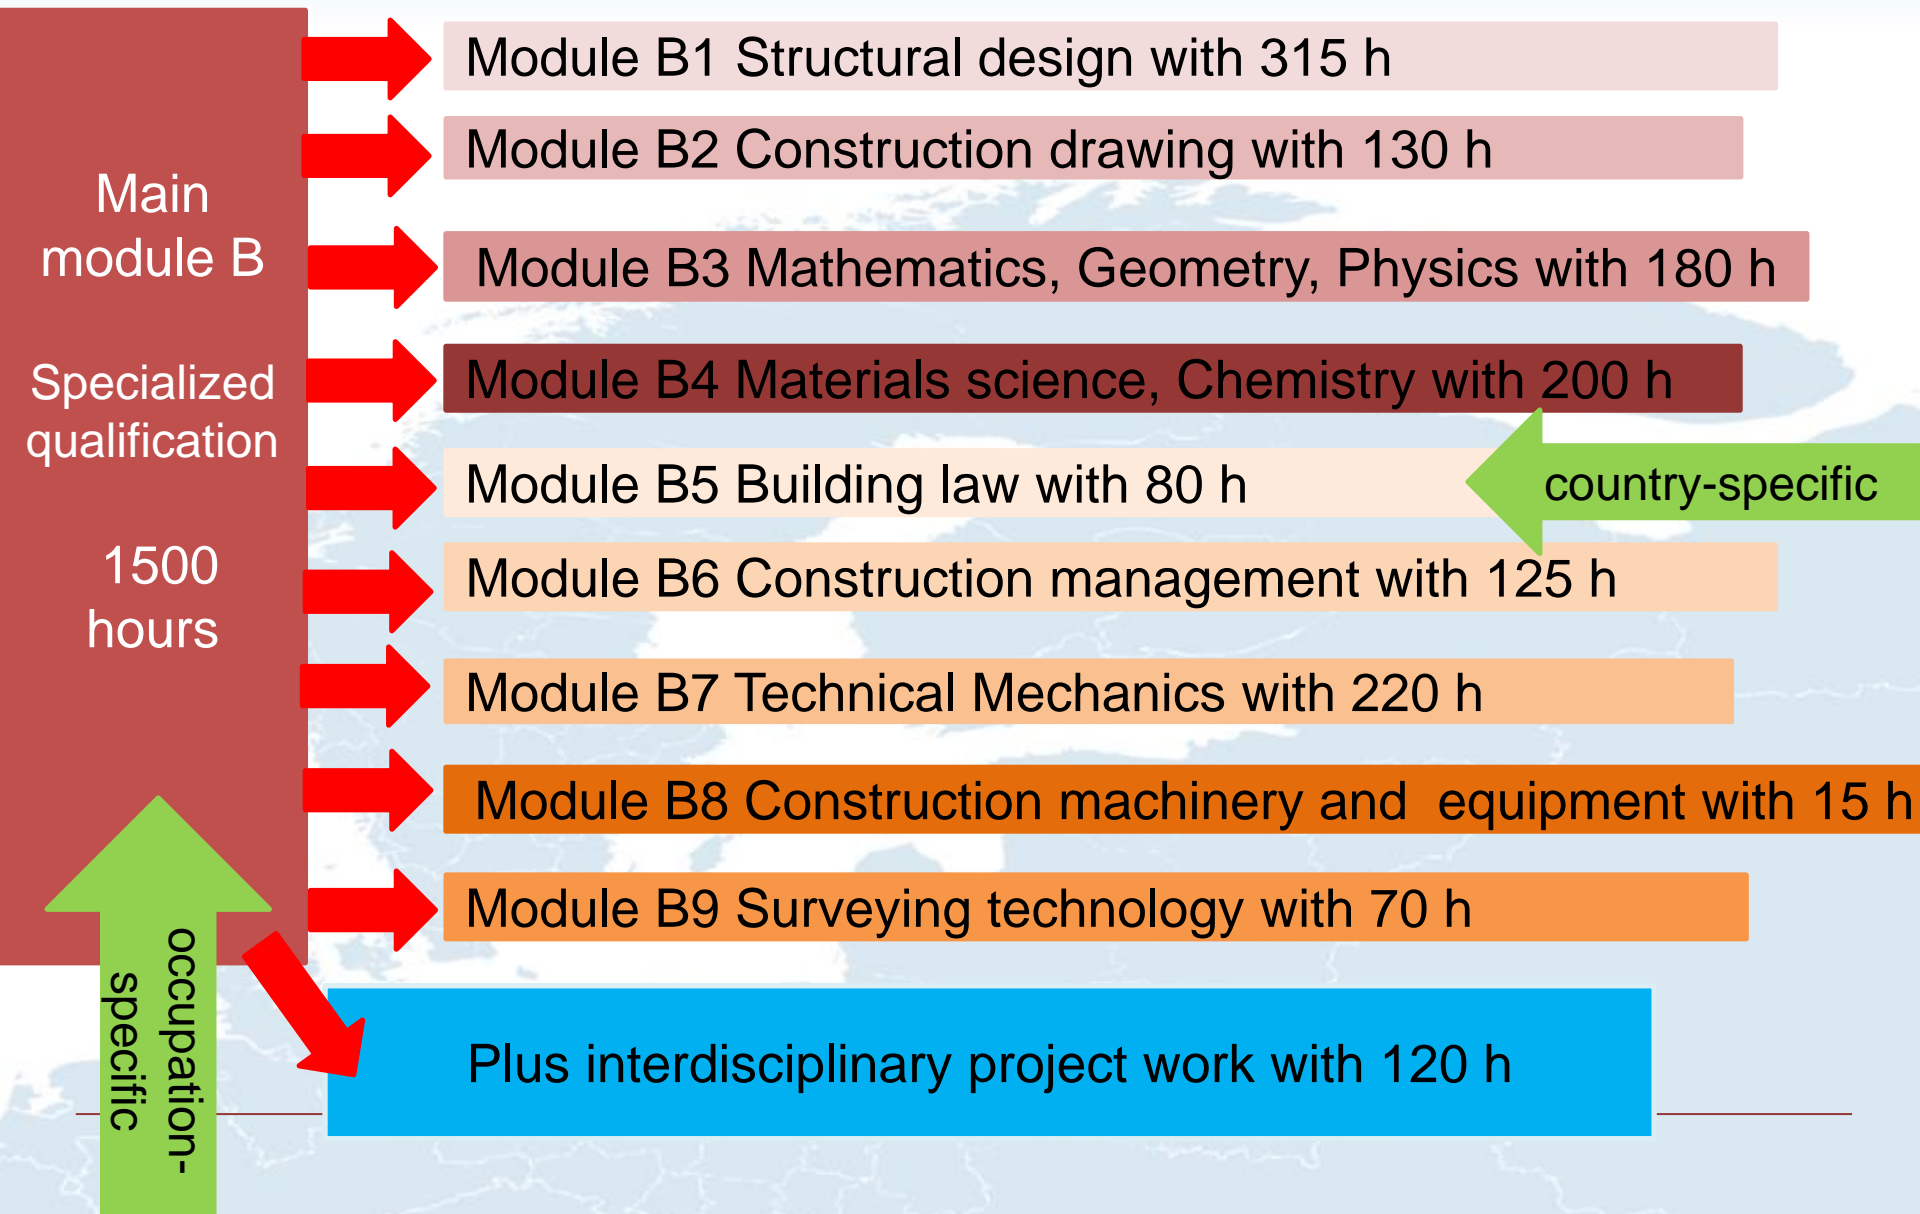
Main module B

Specialized qualification

1500 hours

Module B1 Structural design with 315 h

Module B2 Construction drawing with 130 h

Module B3 Mathematics, Geometry, Physics with 180 h

Module B4 Materials science, Chemistry with 200 h

Module B5 Building law with 80 h

country-specific

Module B6 Construction management with 125 h

Module B7 Technical Mechanics with 220 h

Module B8 Construction machinery and equipment with 15 h

Module B9 Surveying technology with 70 h

occupation-specific

Plus interdisciplinary project work with 120 h